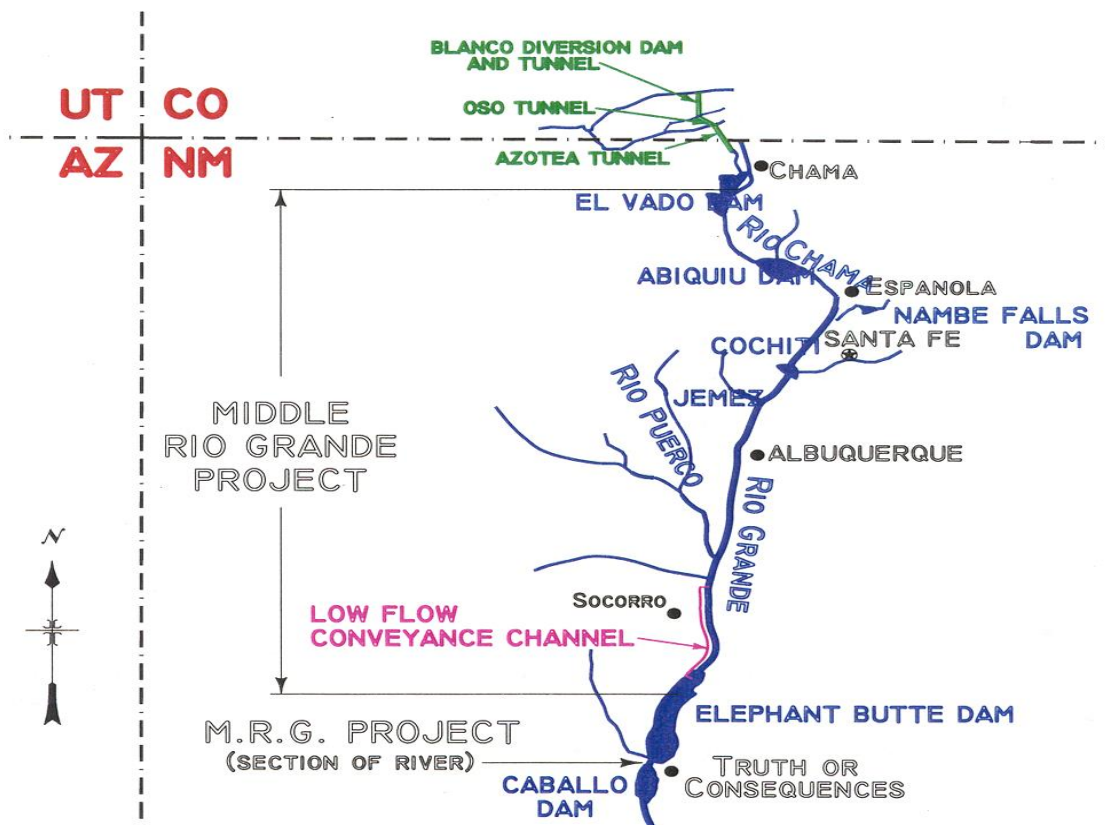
UT CO
AZ NM

BLANCO DIVERSION DAM AND TUNNEL
OSO TUNNEL
AZOTEA TUNNEL
CHAMA
EL VADO DAM
RIO CHAMA
ABIQUIU DAM
ESPANOLA
NAMBE FALLS DAM
COCHITI
SANTA FE
RIO PUERCO
JEMEZ
MIDDLE RIO GRANDE PROJECT
ALBUQUERQUE
RIO GRANDE
N
SOCORRO
LOW FLOW CONVEYANCE CHANNEL
ELEPHANT BUTTE DAM
M.R.G. PROJECT (SECTION OF RIVER)
CABALLO DAM
TRUTH OR CONSEQUENCES